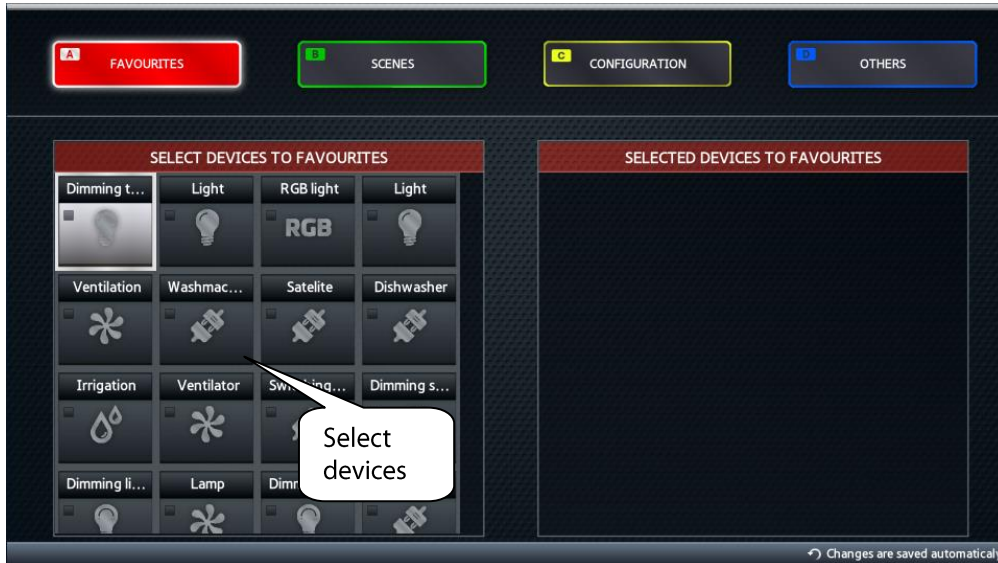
A FAVOURITES

B SCENES

C CONFIGURATION

D OTHERS

SELECT DEVICES TO FAVOURITES

| Dimming t... | Light | RGB light | Light |
|---|---|---|---|
| | | RGB | |
| Ventilation | Washmac... | Satelite | Dishwasher |
| Irrigation | Ventilator | Sw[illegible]ing... | Dimming s... |
| Dimming li... | Lamp | Dim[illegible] | |

Select devices

SELECTED DEVICES TO FAVOURITES

Changes are saved automatical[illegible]